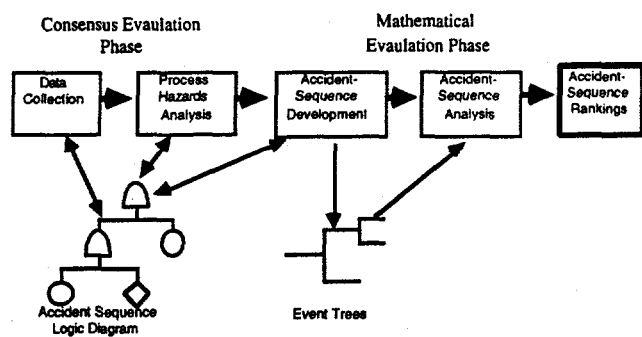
Consensus Evaulation Phase

Mathematical Evaulation Phase

Data Collection

Process Hazards Analysis

Accident-Sequence Development

Accident-Sequence Analysis

Accident-Sequence Rankings

Accident Sequence Logic Diagram

Event Trees